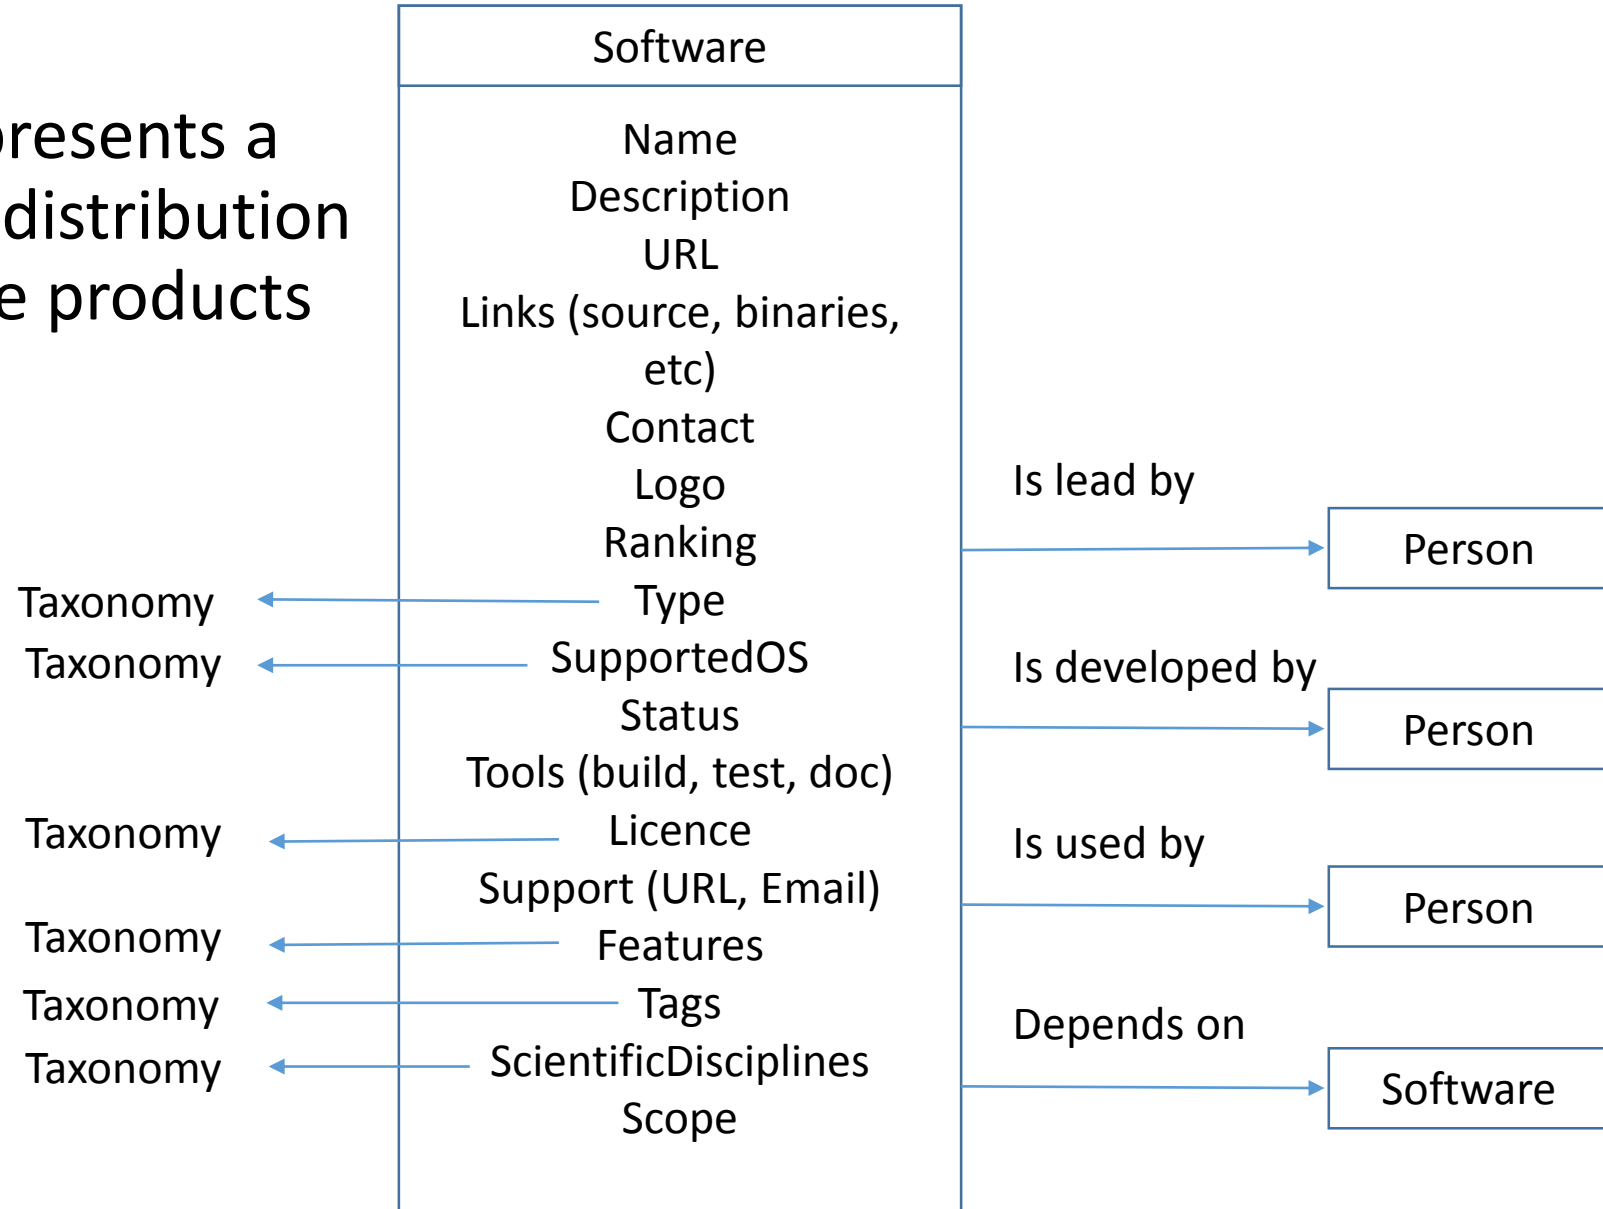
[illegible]resents a
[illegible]distribution
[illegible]e products

Software

Name
Description
URL
Links (source, binaries, etc)
Contact
Logo
Ranking
Type
SupportedOS
Status
Tools (build, test, doc)
Licence
Support (URL, Email)
Features
Tags
ScientificDisciplines
Scope

Taxonomy
Taxonomy
Taxonomy
Taxonomy
Taxonomy
Taxonomy

Is lead by
Person
Is developed by
Person
Is used by
Person
Depends on
Software